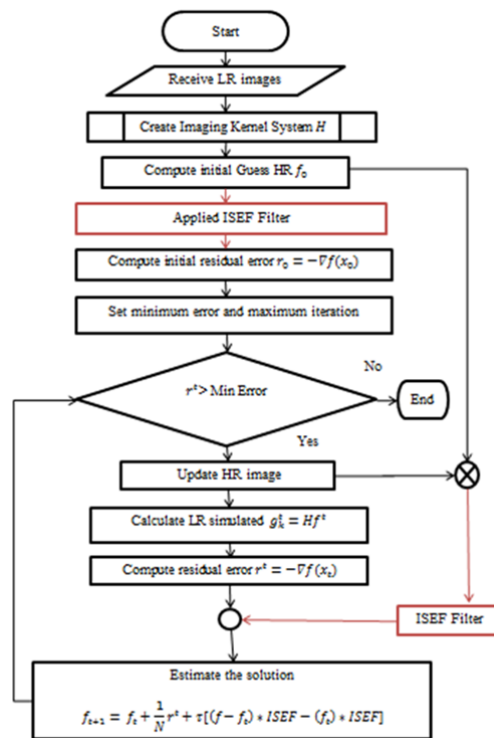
Start

Receive LR images

Create Imaging Kernel System $H$

Compute initial Guess HR $f_0$

Applied ISEF Filter

Compute initial residual error $r_0 = -\nabla f(x_0)$

Set minimum error and maximum iteration

$r^k$> Min Error

No

End

Yes

Update HR image

Calculate LR simulated $g_k^t = Hf^t$

Compute residual error $r^t = -\nabla f(x_t)$

ISEF Filter

Estimate the solution

$f_{t+1} = f_t + \frac{1}{N}r^t + \tau[(f - f_t) * ISEF - (f_t) * ISEF]$